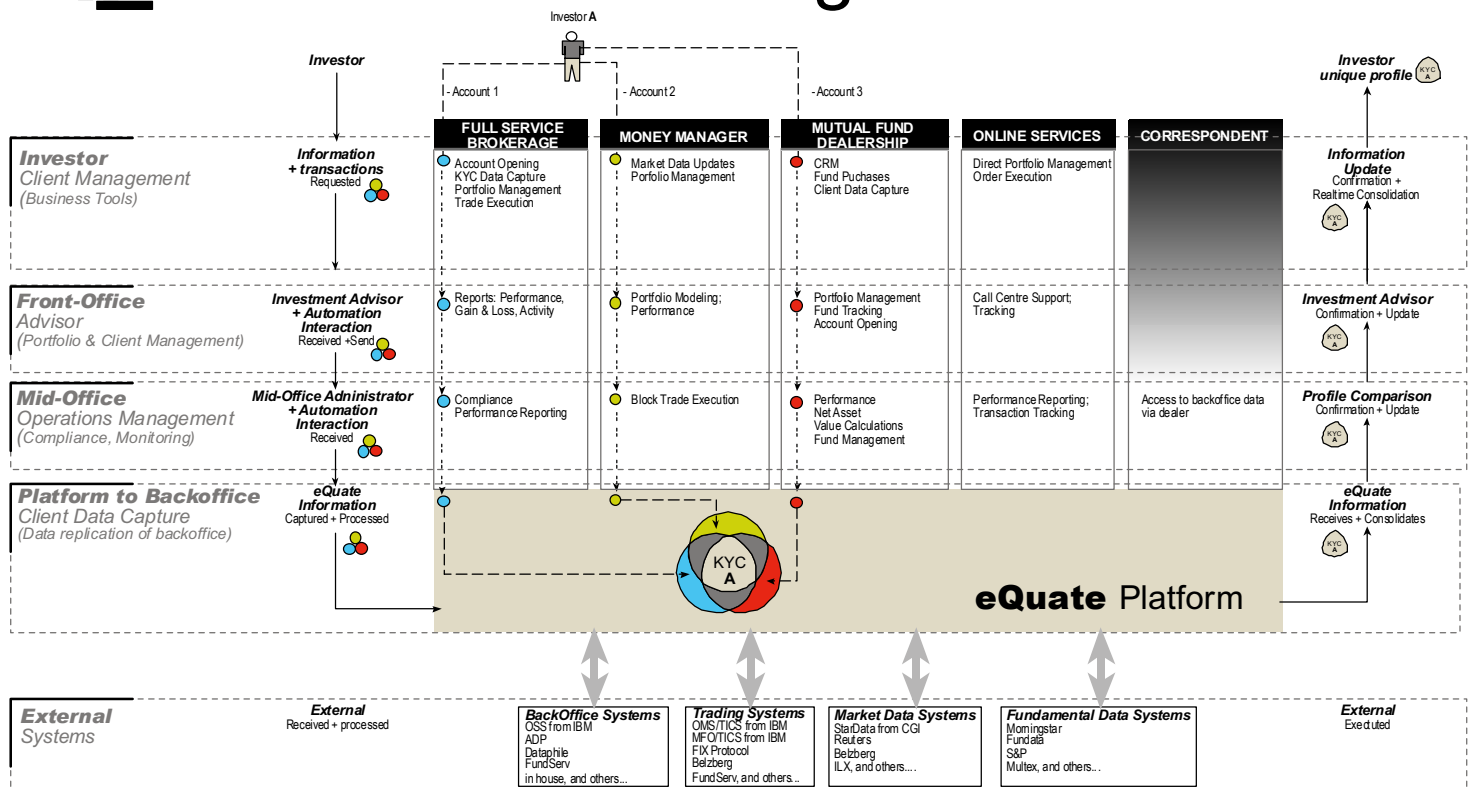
Investor A

Investor

- Account 1

- Account 2

- Account 3

Investor unique profile KYC A

FULL SERVICE BROKERAGE

MONEY MANAGER

MUTUAL FUND DEALERSHIP

ONLINE SERVICES

CORRESPONDENT

Investor
Client Management
(Business Tools)

Information + transactions
Requested

Account Opening
KYC Data Capture
Portfolio Management
Trade Execution

Market Data Updates
Porfolio Management

CRM
Fund Puchases
Client Data Capture

Direct Portfolio Management
Order Execution

Information Update
Confirmation + Realtime Consolidation
KYC A

Front-Office
Advisor
(Portfolio & Client Management)

Investment Advisor + Automation Interaction
Received +Send

Reports: Performance, Gain & Loss, Activity

Portfolio Modeling; Performance

Portfolio Management
Fund Tracking
Account Opening

Call Centre Support; Tracking

Investment Advisor
Confirmation + Update
KYC A

Mid-Office
Operations Management
(Compliance, Monitoring)

Mid-Office Administrator + Automation Interaction
Received

Compliance
Performance Reporting

Block Trade Execution

Performance
Net Asset
Value Calculations
Fund Management

Performance Reporting; Transaction Tracking

Access to backoffice data via dealer

Profile Comparison
Confirmation + Update
KYC A

Platform to Backoffice
Client Data Capture
(Data replication of backoffice)

eQuate Information
Captured + Processed

KYC A

eQuate Platform

eQuate Information
Receives + Consolidates
KYC A

External
Systems

External
Received + processed

BackOffice Systems
OSS from IBM
ADP
Dataphile
FundServ
in house, and others...

Trading Systems
OMS/TICS from IBM
MFO/TICS from IBM
FIX Protocol
Belzberg
FundServ, and others...

Market Data Systems
StarData from CGI
Reuters
Belzberg
ILX, and others....

Fundamental Data Systems
Morningstar
Fundata
S&P
Multex, and others...

External
Executed